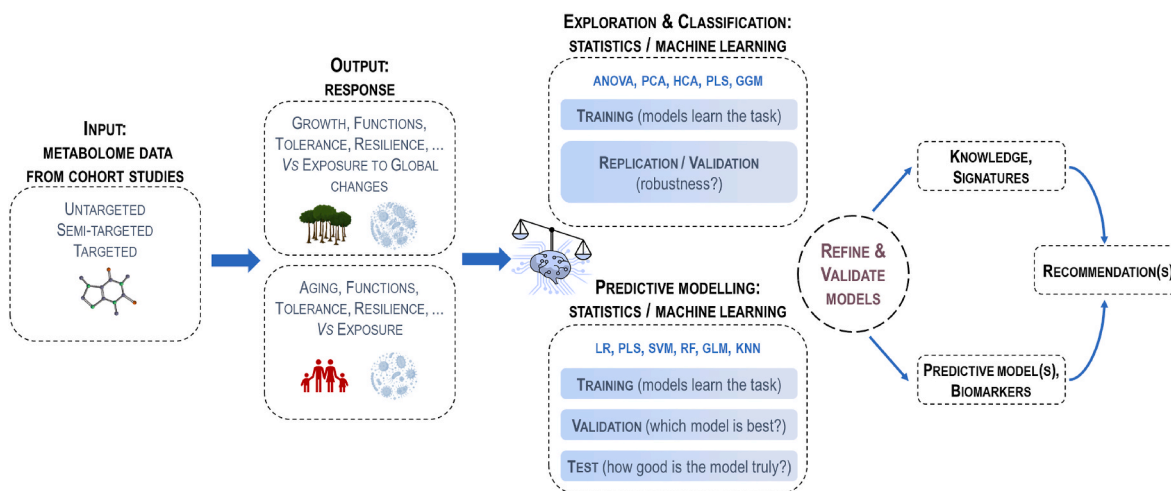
Input:
metabolome data
from cohort studies

Untargeted
Semi-targeted
Targeted

Output:
response

Growth, Functions, Tolerance, Resilience, ... Vs Exposure to Global changes

Aging, Functions, Tolerance, Resilience, ... Vs Exposure

Exploration & Classification:
statistics / machine learning

ANOVA, PCA, HCA, PLS, GGM

Training (models learn the task)

Replication / Validation (robustness?)

Predictive modelling:
statistics / machine learning

LR, PLS, SVM, RF, GLM, KNN

Training (models learn the task)

Validation (which model is best?)

Test (how good is the model truly?)

Refine & Validate models

Knowledge, Signatures

Predictive model(s), Biomarkers

Recommendation(s)